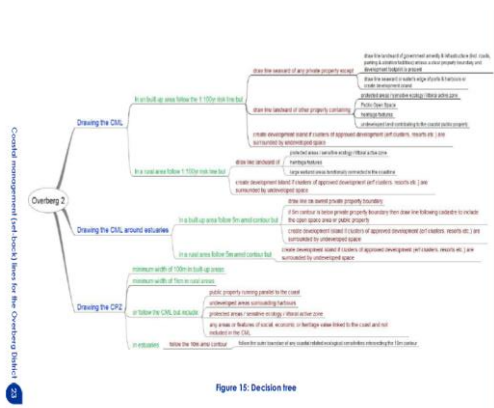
Coastal management (set-back) lines for the Overberg District

23

Overberg 2

Drawing the CML

in a built up area follow the 1:100yr risk line but

draw line seaward of any private property except

draw line landward of government amenity & infrastructure (incl. roads, parking & ablution facilities) across a road property boundary and development footprint is proposed

draw line seaward in water's edge of ports & harbours or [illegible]

draw line landward of other property containing

protected areas / sensitive ecology / littoral active zone

Public Open Space

heritage features

undeveloped land contributing to the coastal public property

create development island if clusters of approved development (erf clusters, resorts etc.) are surrounded by undeveloped space

in a rural area follow 1:100yr risk line but

draw line landward of

protected areas / sensitive ecology / littoral active zone

heritage features

large wetland areas functionally connected to the coastline

create development island if clusters of approved development (erf clusters, resorts etc.) are surrounded by undeveloped space

Drawing the CML around estuaries

in a built up area follow 5m amsl contour but

draw line inside the nearest private property boundary

if 5m contour is below private property boundary then draw line following cadastre to include the open space area or public property

create development island if clusters of approved development (erf clusters, resorts etc.) are surrounded by undeveloped space

in a rural area follow 5m amsl contour but

create development island if clusters of approved development (erf clusters, resorts etc.) are surrounded by undeveloped space

Drawing the CPZ

minimum width of 100m in built up areas

minimum width of 1km in rural areas

or follow the CML but include

public property running parallel to the coast

undeveloped areas surrounding harbours

protected areas / sensitive ecology / littoral active zone

any areas or features of social, economic, or heritage value linked to the coast and not included in the CML

in estuaries

follow the 10m amsl contour

follow the outer boundary of any coastal related ecological sensitivities intersecting the 10m contour

Figure 15: Decision tree